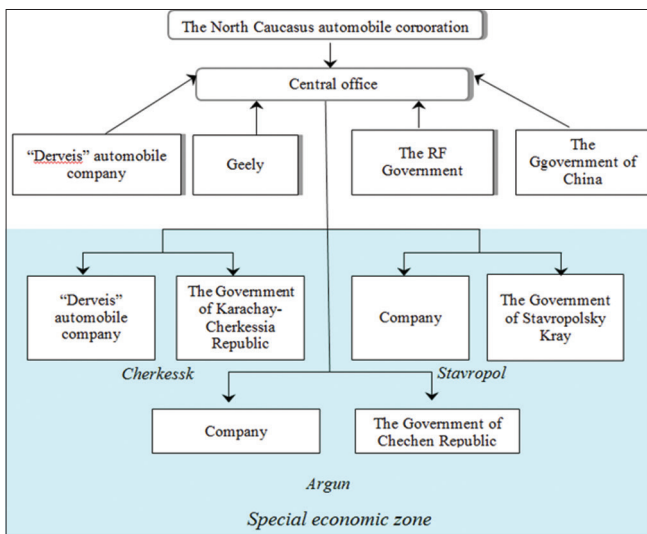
The North Caucasus automobile corporation

Central office

"Derveis" automobile company

Geely

The RF Government

The Ggovernment of China

"Derveis" automobile company

The Government of Karachay-Cherkessia Republic

Company

The Government of Stavropolsky Kray

Cherkessk

Stavropol

Company

The Government of Chechen Republic

Argun

Special economic zone